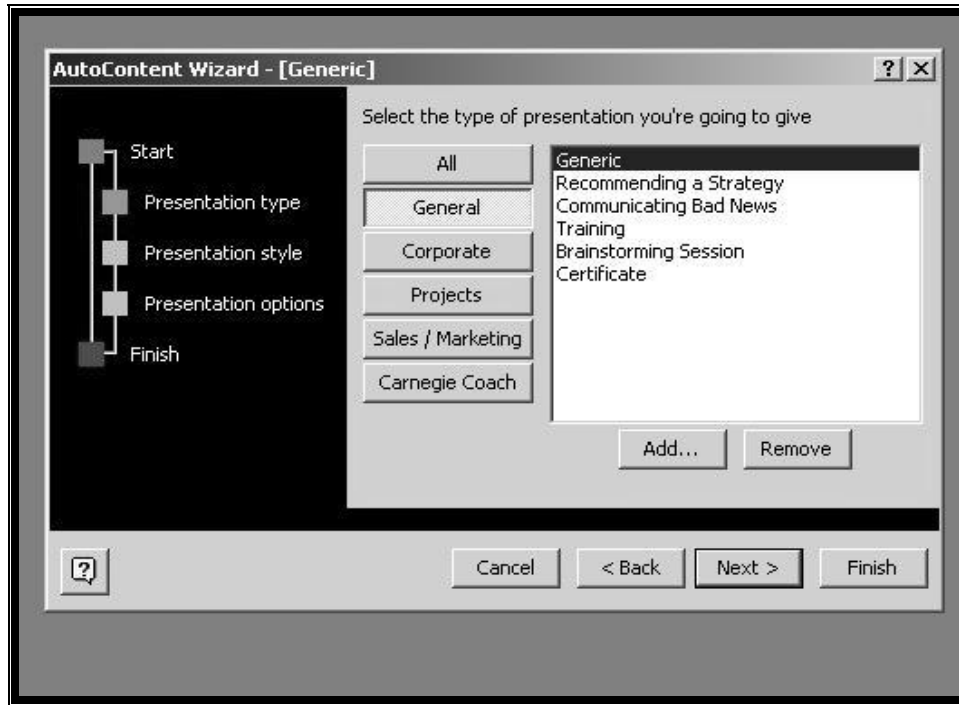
AutoContent Wizard - [Generic]

?

X

Start

Presentation type

Presentation style

Presentation options

Finish

Select the type of presentation you're going to give

All

General

Corporate

Projects

Sales / Marketing

Carnegie Coach

Generic
Recommending a Strategy
Communicating Bad News
Training
Brainstorming Session
Certificate

Add...

Remove

Cancel

< Back

Next >

Finish